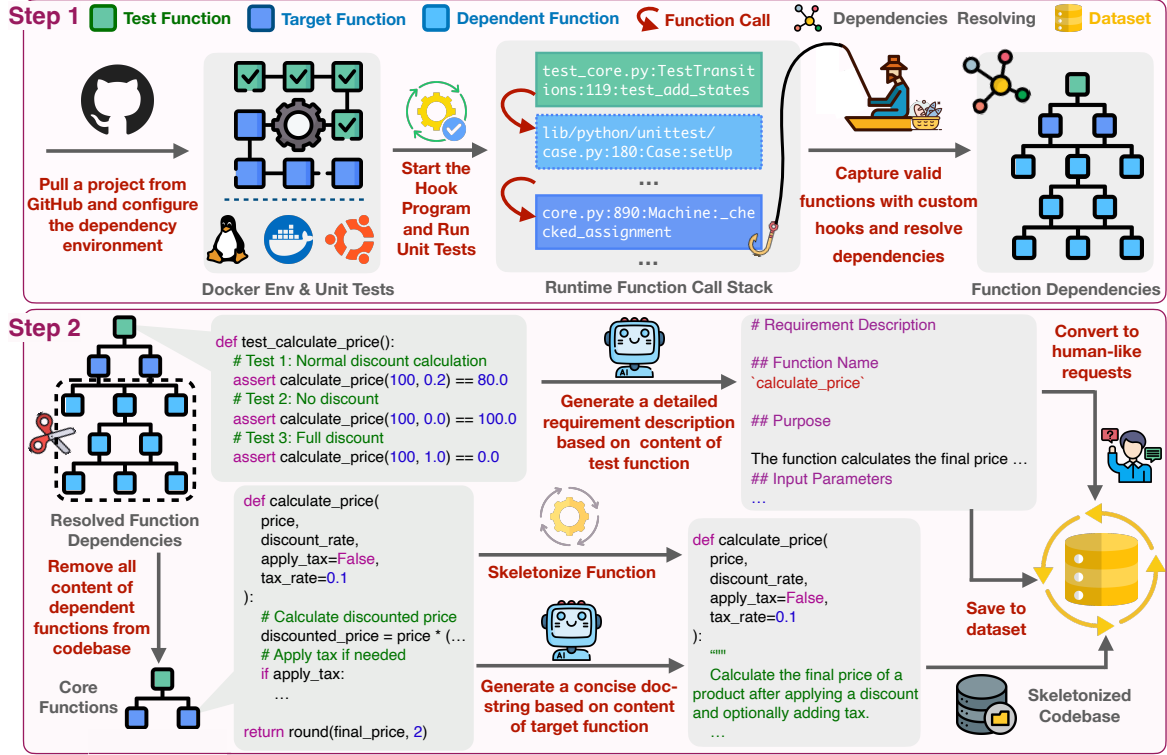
Step 1 Test Function Target Function Dependent Function Function Call Dependencies Resolving Dataset

Pull a project from GitHub and configure the dependency environment

Docker Env & Unit Tests

Start the Hook Program and Run Unit Tests

test_core.py:TestTransitions:119:test_add_states

lib/python/unittest/case.py:180:Case:setUp

…

core.py:890:Machine:_checked_assignment

…

Runtime Function Call Stack

Capture valid functions with custom hooks and resolve dependencies

Function Dependencies

Step 2

Resolved Function Dependencies

Remove all content of dependent functions from codebase

Core Functions

def test_calculate_price():
 # Test 1: Normal discount calculation
 assert calculate_price(100, 0.2) == 80.0
 # Test 2: No discount
 assert calculate_price(100, 0.0) == 100.0
 # Test 3: Full discount
 assert calculate_price(100, 1.0) == 0.0

Generate a detailed requirement description based on content of test function

# Requirement Description

## Function Name
`calculate_price`

## Purpose

The function calculates the final price …
## Input Parameters
…

Convert to human-like requests

def calculate_price(
 price,
 discount_rate,
 apply_tax=False,
 tax_rate=0.1
):
 # Calculate discounted price
 discounted_price = price * (…
 # Apply tax if needed
 if apply_tax:
 …

 return round(final_price, 2)

Skeletonize Function

Generate a concise docstring based on content of target function

def calculate_price(
 price,
 discount_rate,
 apply_tax=False,
 tax_rate=0.1
):
 """
 Calculate the final price of a product after applying a discount and optionally adding tax.
 …

Save to dataset

Skeletonized Codebase